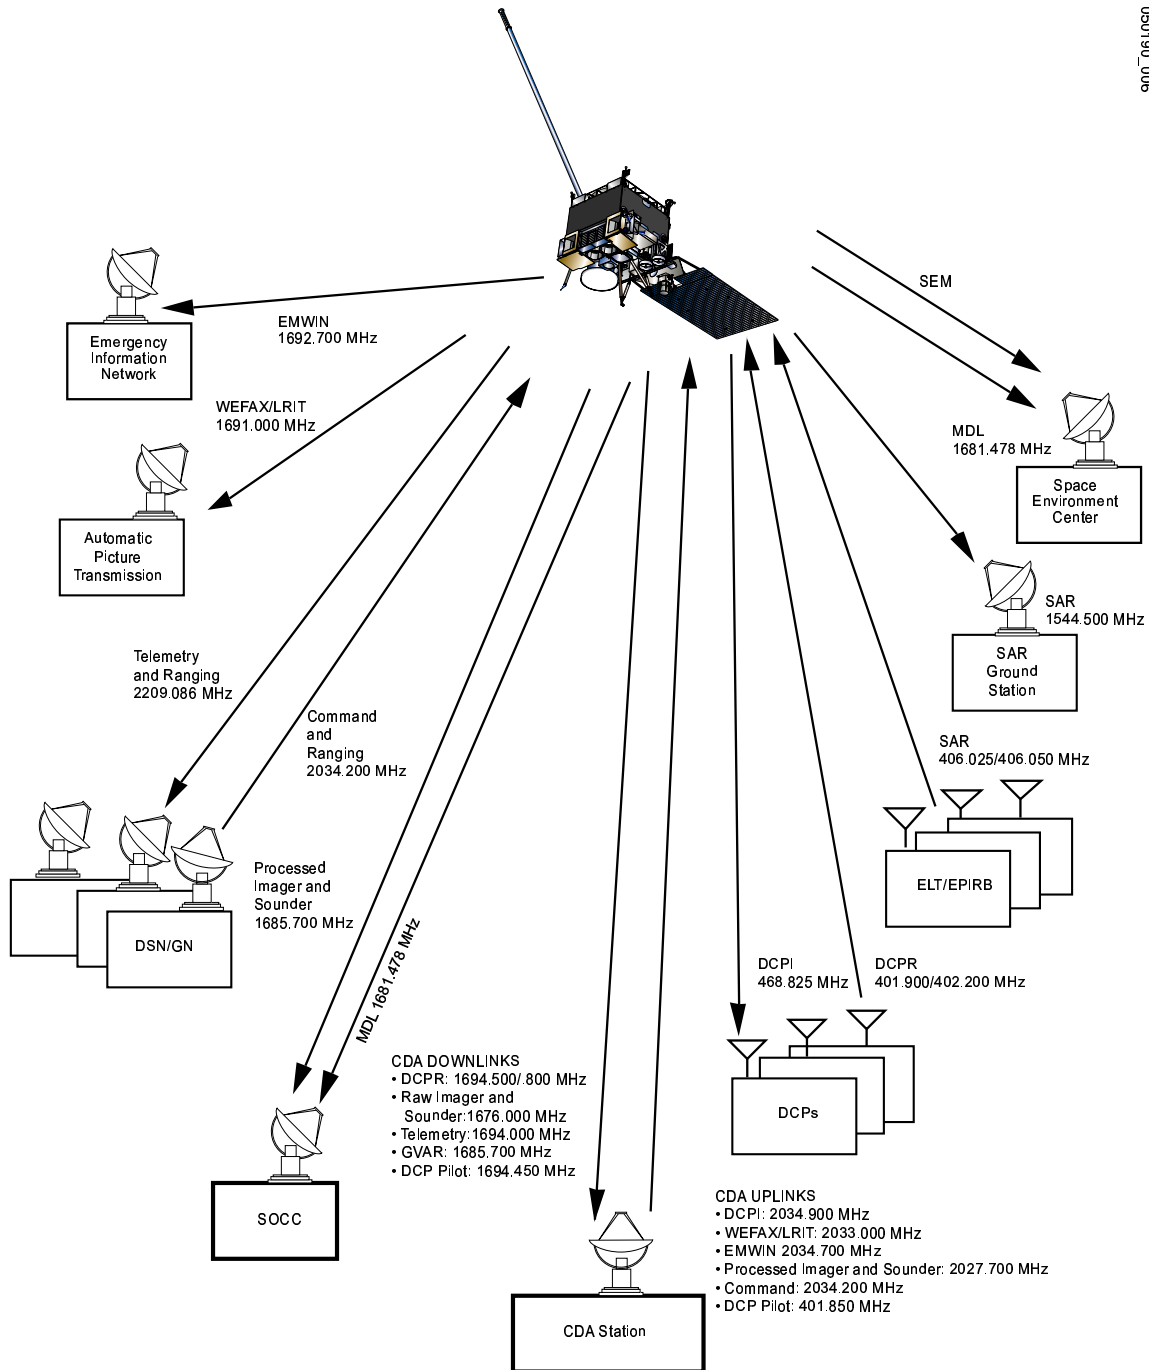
050190_008

SEM

Emergency Information Network

EMWIN
1692.700 MHz

WEFAX/LRIT
1691.000 MHz

Automatic Picture Transmission

MDL
1681.478 MHz

Space Environment Center

SAR
1544.500 MHz

SAR Ground Station

Telemetry and Ranging
2209.086 MHz

Command and Ranging
2034.200 MHz

SAR
406.025/406.050 MHz

ELT/EPIRB

Processed Imager and Sounder
1685.700 MHz

DSN/GN

MDL 1681.478 MHz

DCPI
468.825 MHz

DCPR
401.900/402.200 MHz

CDA DOWNLINKS
• DCPR: 1694.500/.800 MHz
• Raw Imager and Sounder:1676.000 MHz
• Telemetry:1694.000 MHz
• GVAR: 1685.700 MHz
• DCP Pilot: 1694.450 MHz

DCPs

SOCC

CDA UPLINKS
• DCPI: 2034.900 MHz
• WEFAX/LRIT: 2033.000 MHz
• EMWIN 2034.700 MHz
• Processed Imager and Sounder: 2027.700 MHz
• Command: 2034.200 MHz
• DCP Pilot: 401.850 MHz

CDA Station